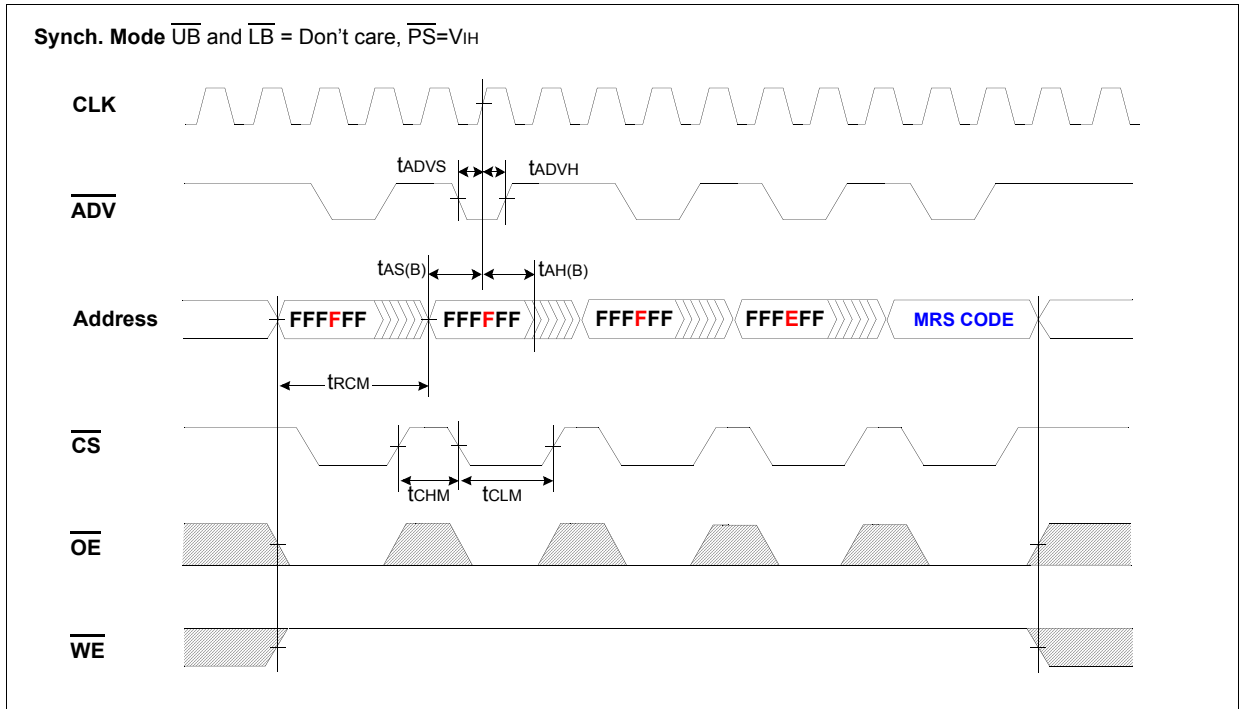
**Synch. Mode** $\overline{UB}$ and $\overline{LB}$ = Don't care, $\overline{PS}$=$V_{IH}$

CLK

$t_{ADVS}$ $t_{ADVH}$

$\overline{ADV}$

$t_{AS(B)}$ $t_{AH(B)}$

Address FFFFFF FFFFFF FFFFFF FFFEFF MRS CODE

$t_{RCM}$

$\overline{CS}$

$t_{CHM}$ $t_{CLM}$

$\overline{OE}$

$\overline{WE}$